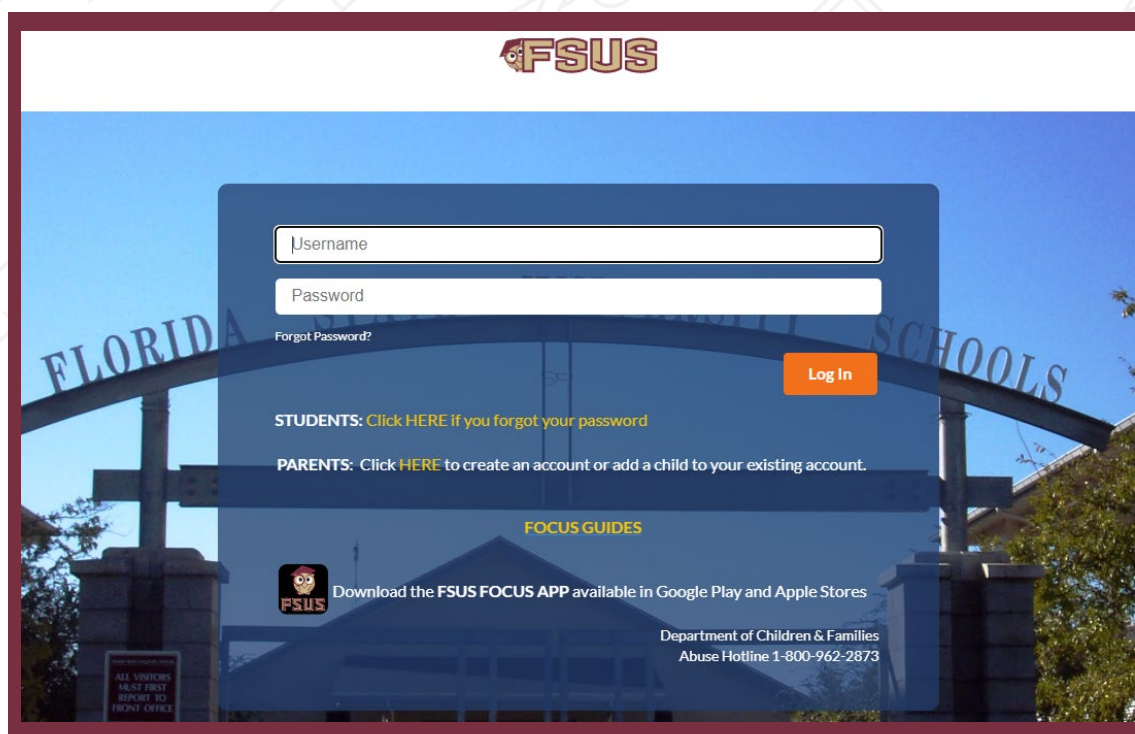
FSUS

FLORIDA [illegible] SCHOOLS

Username

Password

Forgot Password?

Log In

STUDENTS: Click HERE if you forgot your password

PARENTS: Click HERE to create an account or add a child to your existing account.

FOCUS GUIDES

FSUS

Download the FSUS FOCUS APP available in Google Play and Apple Stores

Department of Children & Families
Abuse Hotline 1-800-962-2873

ALL VISITORS MUST FIRST REPORT TO FRONT OFFICE